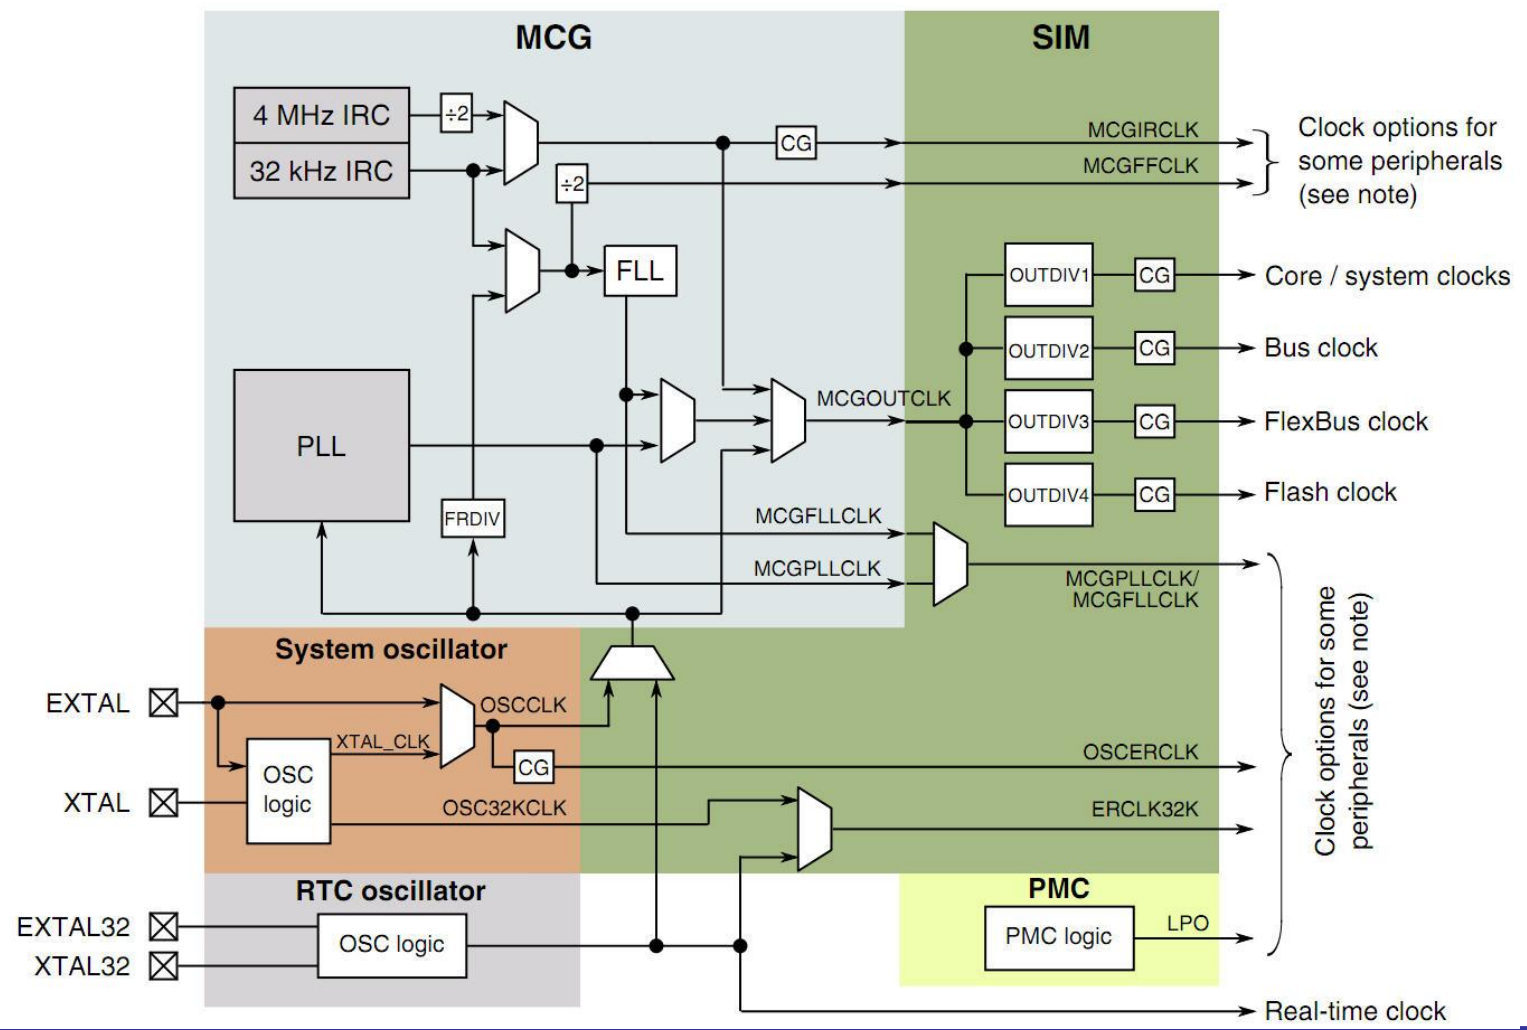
MCG

SIM

4 MHz IRC

32 kHz IRC

÷2

CG

MCGIRCLK

MCGFFCLK

Clock options for some peripherals (see note)

÷2

FLL

OUTDIV1

CG

Core / system clocks

OUTDIV2

CG

Bus clock

PLL

MCGOUTCLK

OUTDIV3

CG

FlexBus clock

OUTDIV4

CG

Flash clock

FRDIV

MCGFLLCLK

MCGPLLCLK

MCGPLLCLK/ MCGFLLCLK

System oscillator

EXTAL

OSCCLK

XTAL_CLK

OSC logic

CG

OSCERCLK

XTAL

OSC32KCLK

ERCLK32K

Clock options for some peripherals (see note)

RTC oscillator

PMC

EXTAL32

OSC logic

PMC logic

LPO

XTAL32

Real-time clock